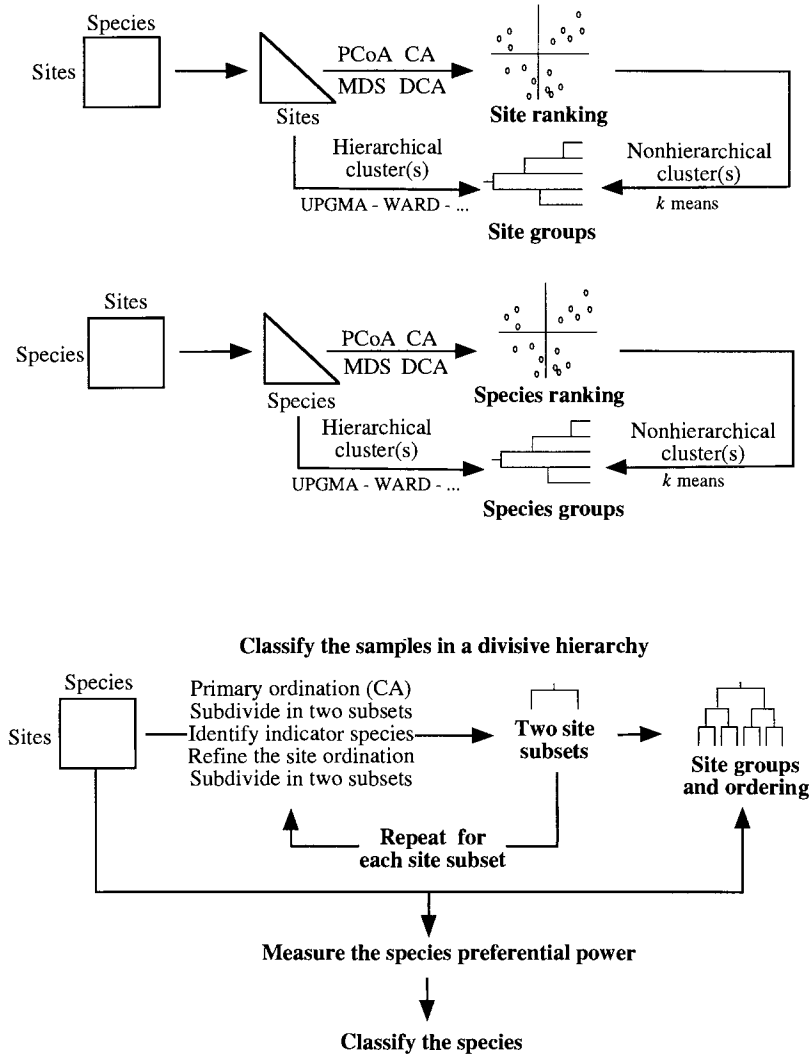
Species

Sites

PCoA CA

MDS DCA

Sites

Site ranking

Hierarchical cluster(s)

Nonhierarchical cluster(s)

UPGMA - WARD - ...

$k$ means

Site groups

Sites

Species

PCoA CA

MDS DCA

Species

Species ranking

Hierarchical cluster(s)

Nonhierarchical cluster(s)

UPGMA - WARD - ...

$k$ means

Species groups

Classify the samples in a divisive hierarchy

Species

Sites

Primary ordination (CA)
Subdivide in two subsets
Identify indicator species
Refine the site ordination
Subdivide in two subsets

Two site subsets

Site groups and ordering

Repeat for each site subset

Measure the species preferential power

Classify the species